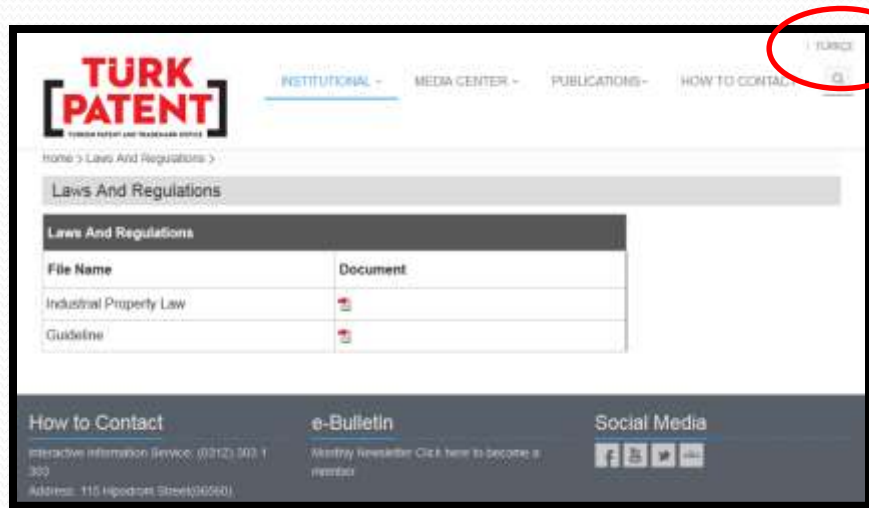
TÜRKÇE

TÜRK PATENT
TURKISH PATENT AND TRADEMARK OFFICE

INSTITUTIONAL ⌄ MEDIA CENTER ⌄ PUBLICATIONS ⌄ HOW TO CONTACT ⌄

Home > Laws And Regulations >

Laws And Regulations

| Laws And Regulations | |
|---|---|
| File Name | Document |
| Industrial Property Law | |
| Guideline | |

How to Contact

Interactive Information Service: (0312) 303 1 300

Address: 115 Hipodrom Street(06560),

e-Bulletin

Monthly Newsletter Click here to become a member

Social Media